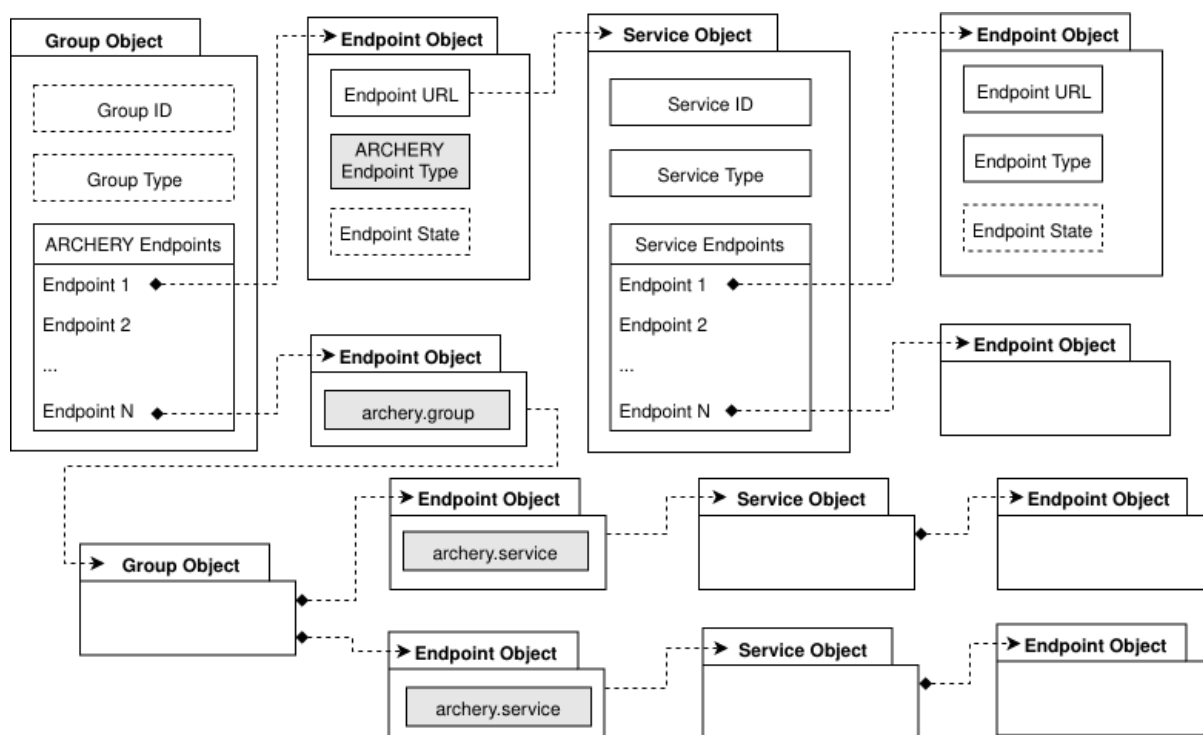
Group Object

Group ID

Group Type

ARCHERY Endpoints

Endpoint 1

Endpoint 2

...

Endpoint N

Endpoint Object

Endpoint URL

ARCHERY Endpoint Type

Endpoint State

Service Object

Service ID

Service Type

Service Endpoints

Endpoint 1

Endpoint 2

...

Endpoint N

Endpoint Object

Endpoint URL

Endpoint Type

Endpoint State

Endpoint Object

archery.group

Endpoint Object

Group Object

Endpoint Object

archery.service

Service Object

Endpoint Object

Endpoint Object

archery.service

Service Object

Endpoint Object